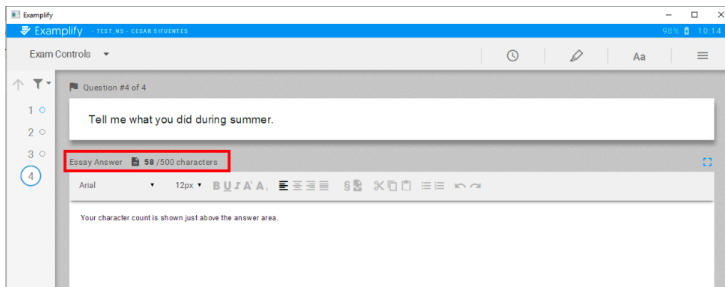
Examplify

Examplify - TEST_MS - CESAR SIFUENTES

98% 10:14

Exam Controls

Aa

1
2
3
4

Question #4 of 4

Tell me what you did during summer.

Essay Answer 58 /500 characters

Arial 12px

B U I A A

Your character count is shown just above the answer area.